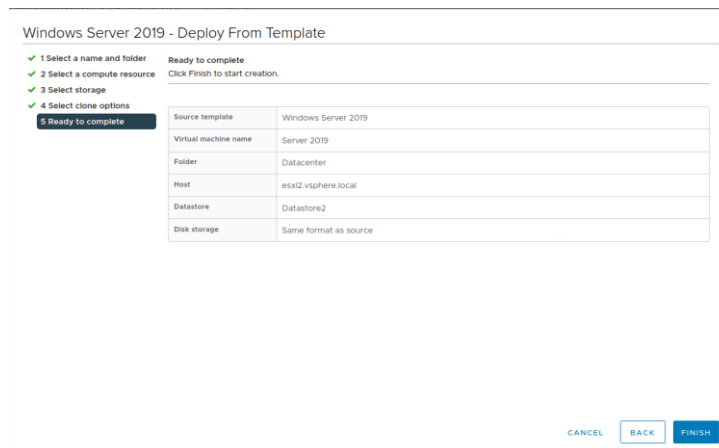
Windows Server 2019 - Deploy From Template

✔ 1 Select a name and folder
✔ 2 Select a compute resource
✔ 3 Select storage
✔ 4 Select clone options
5 Ready to complete

Ready to complete
Click Finish to start creation.

| Source template | Windows Server 2019 |
|---|---|
| Virtual machine name | Server 2019 |
| Folder | Datacenter |
| Host | esxi2.vsphere.local |
| Datastore | Datastore2 |
| Disk storage | Same format as source |

CANCEL BACK FINISH